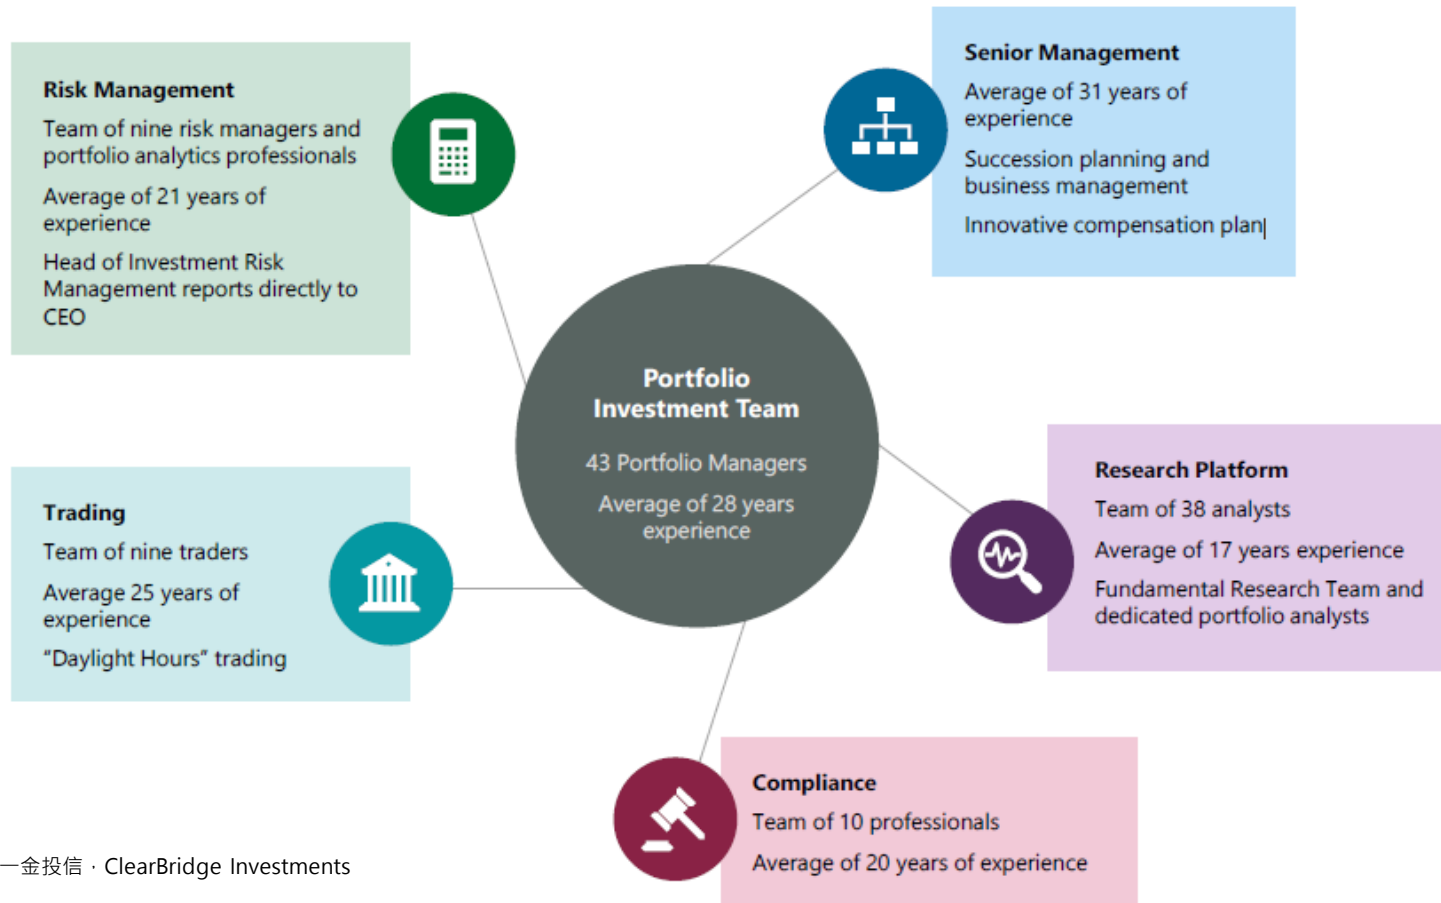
Risk Management

Team of nine risk managers and portfolio analytics professionals

Average of 21 years of experience

Head of Investment Risk Management reports directly to CEO

Senior Management

Average of 31 years of experience

Succession planning and business management

Innovative compensation plan|

Portfolio Investment Team

43 Portfolio Managers

Average of 28 years experience

Trading

Team of nine traders

Average 25 years of experience

"Daylight Hours" trading

Research Platform

Team of 38 analysts

Average of 17 years experience

Fundamental Research Team and dedicated portfolio analysts

Compliance

Team of 10 professionals

Average of 20 years of experience

一金投信 · ClearBridge Investments